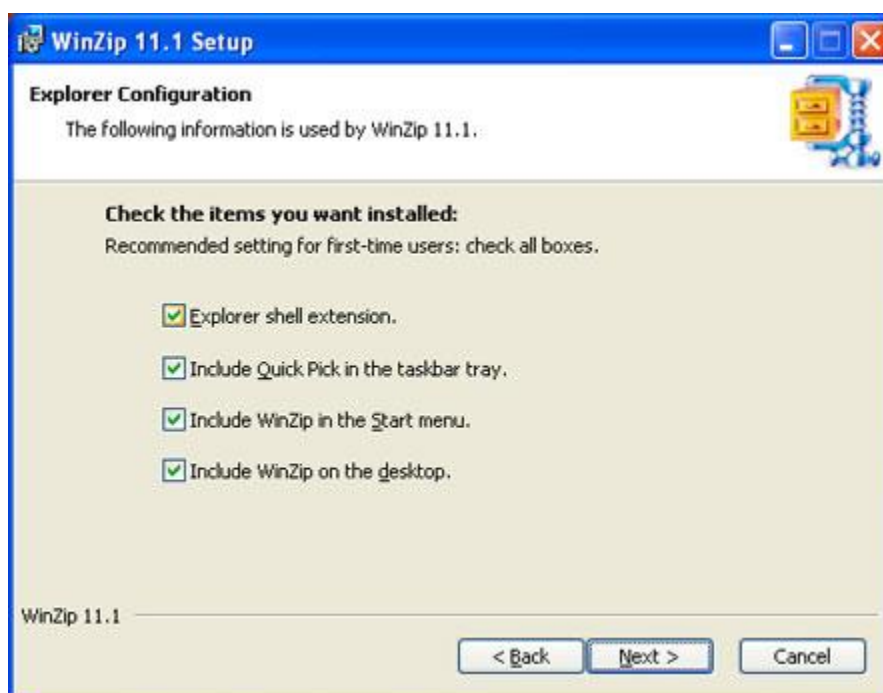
WinZip 11.1 Setup

Explorer Configuration

The following information is used by WinZip 11.1.

Check the items you want installed:

Recommended setting for first-time users: check all boxes.

Explorer shell extension.

Include Quick Pick in the taskbar tray.

Include WinZip in the Start menu.

Include WinZip on the desktop.

WinZip 11.1

< Back

Next >

Cancel